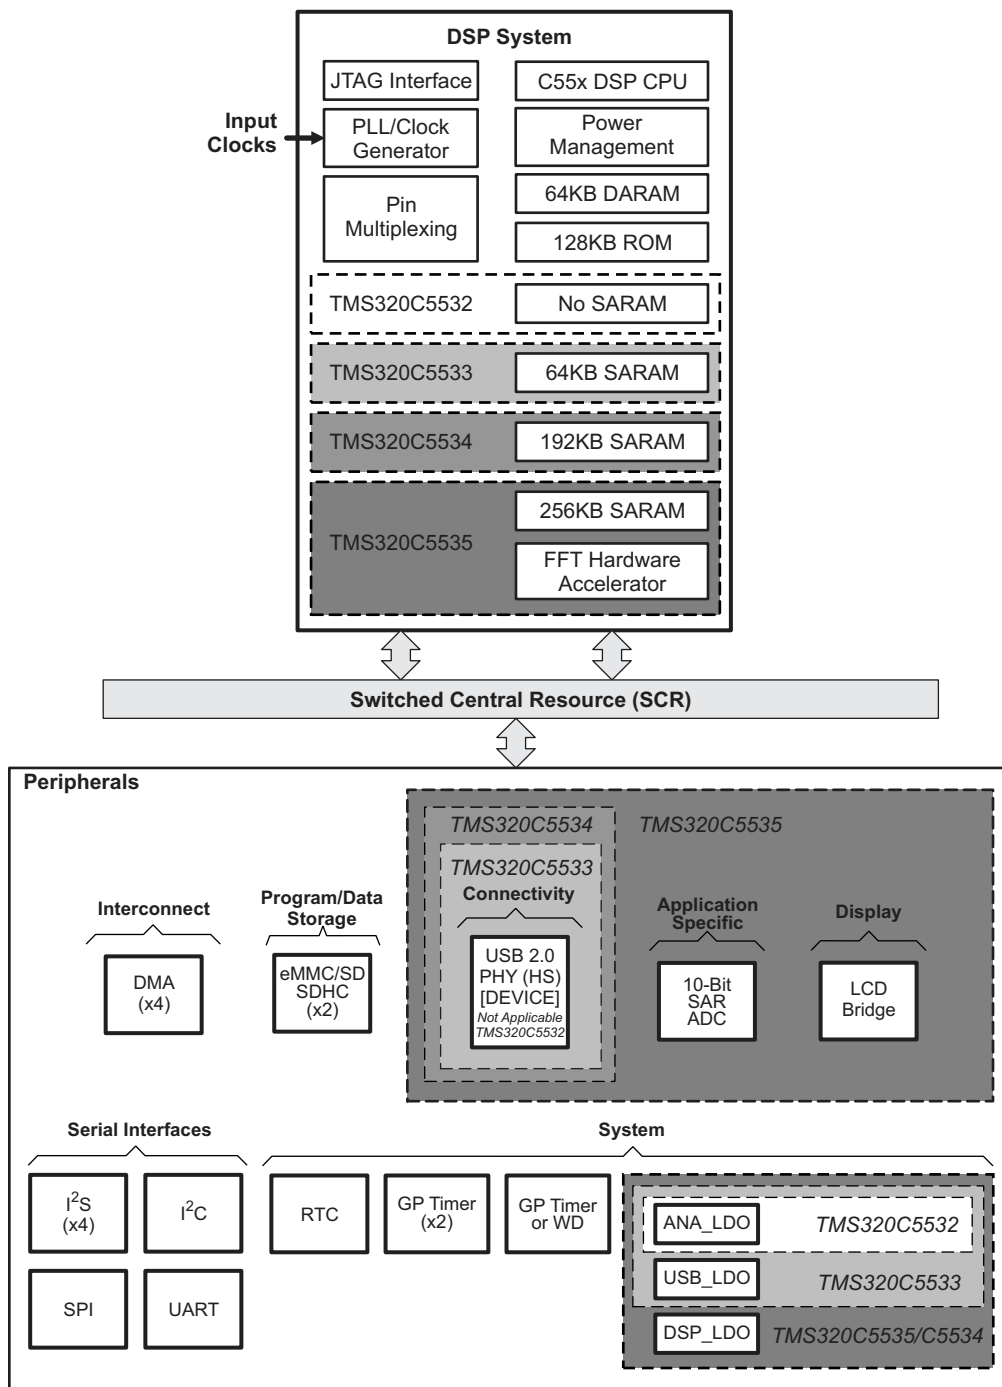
DSP System

JTAG Interface

C55x DSP CPU

Input Clocks

PLL/Clock Generator

Power Management

Pin Multiplexing

64KB DARAM

128KB ROM

TMS320C5532

No SARAM

TMS320C5533

64KB SARAM

TMS320C5534

192KB SARAM

TMS320C5535

256KB SARAM

FFT Hardware Accelerator

Switched Central Resource (SCR)

Peripherals

TMS320C5534

TMS320C5535

TMS320C5533

Connectivity

Interconnect

DMA (x4)

Program/Data Storage

eMMC/SD SDHC (x2)

USB 2.0 PHY (HS) [DEVICE] Not Applicable TMS320C5532

Application Specific

10-Bit SAR ADC

Display

LCD Bridge

Serial Interfaces

$I^2S$ (x4)

$I^2C$

SPI

UART

System

RTC

GP Timer (x2)

GP Timer or WD

ANA_LDO

TMS320C5532

USB_LDO

TMS320C5533

DSP_LDO

TMS320C5535/C5534